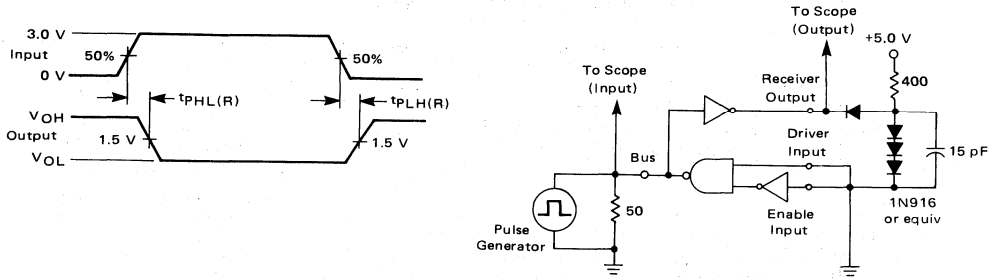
3.0 V
Input
0 V
50%
50%
$t_{PHL(R)}$
$t_{PLH(R)}$
$V_{OH}$
Output
$V_{OL}$
1.5 V
1.5 V

To Scope (Input)
To Scope (Output)
+5.0 V
Receiver Output
400
Bus
Driver Input
15 pF
Pulse Generator
50
Enable Input
1N916 or equiv